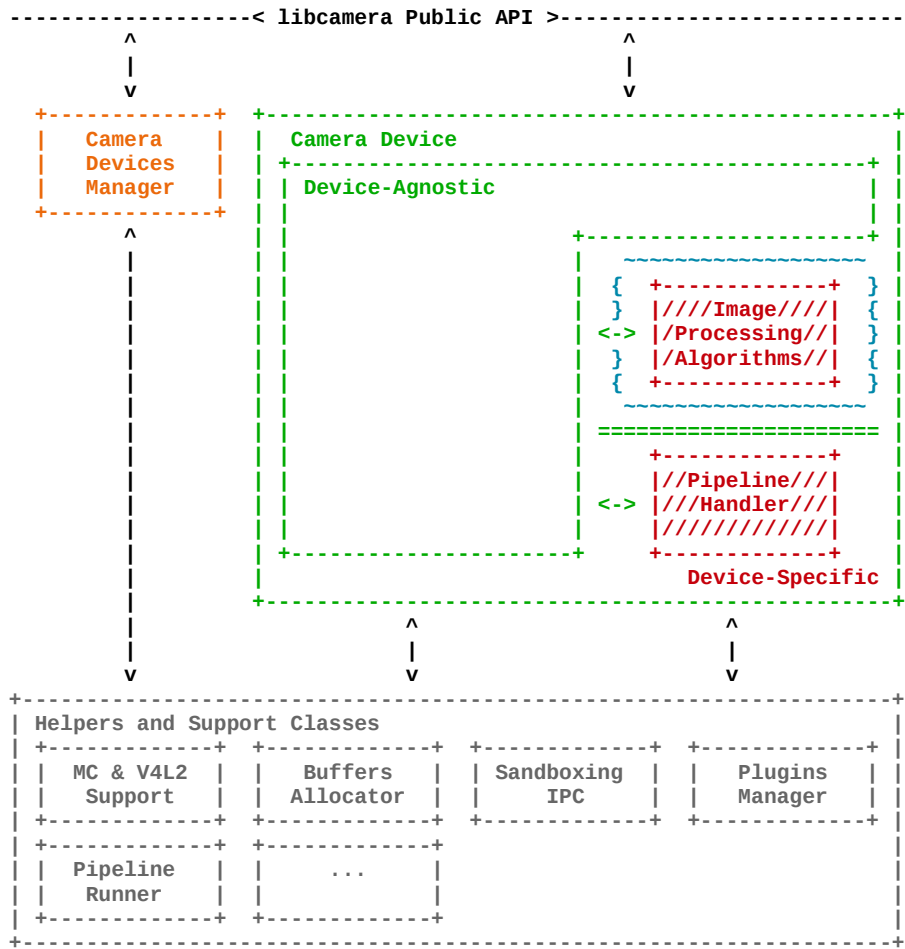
< libcamera Public API >

Camera Devices Manager

Camera Device

Device-Agnostic

<->

////Image////
/Processing//
/Algorithms//

<->

//Pipeline///
///Handler///
/////////////

Device-Specific

Helpers and Support Classes

MC & V4L2 Support

Buffers Allocator

Sandboxing IPC

Plugins Manager

Pipeline Runner

...